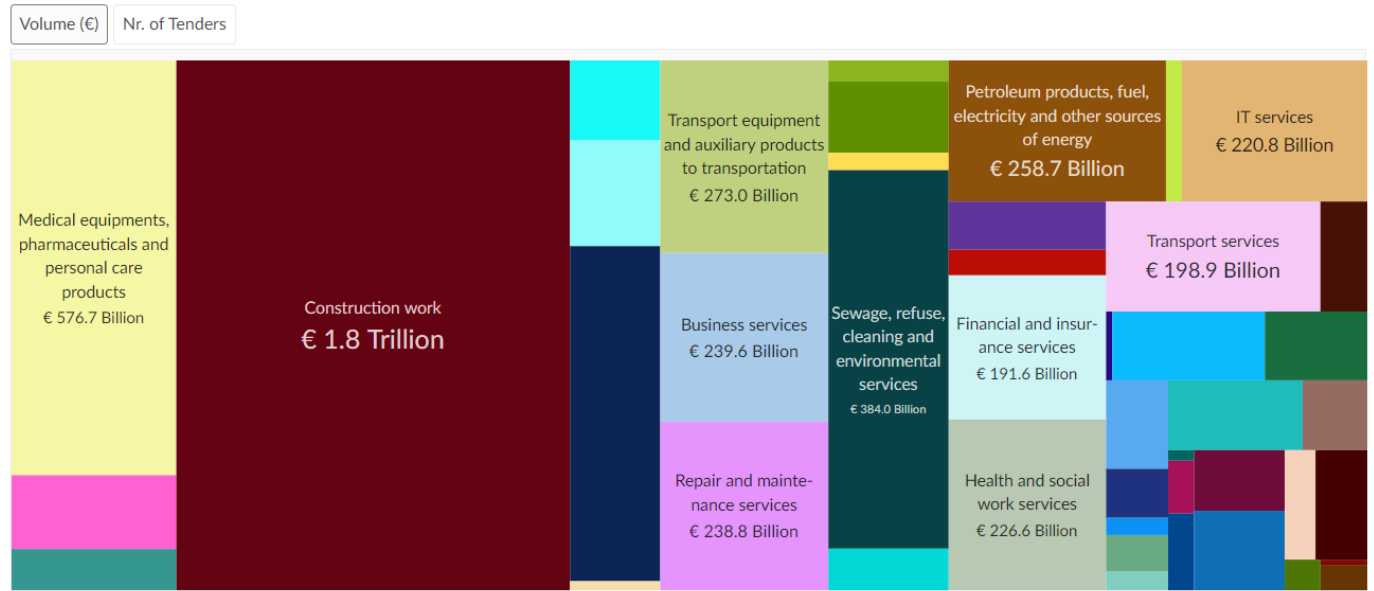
Volume (€)
Nr. of Tenders

Medical equipments, pharmaceuticals and personal care products
€ 576.7 Billion

Construction work
€ 1.8 Trillion

Transport equipment and auxiliary products to transportation
€ 273.0 Billion

Business services
€ 239.6 Billion

Repair and maintenance services
€ 238.8 Billion

Sewage, refuse, cleaning and environmental services
€ 384.0 Billion

Petroleum products, fuel, electricity and other sources of energy
€ 258.7 Billion

IT services
€ 220.8 Billion

Transport services
€ 198.9 Billion

Financial and insurance services
€ 191.6 Billion

Health and social work services
€ 226.6 Billion